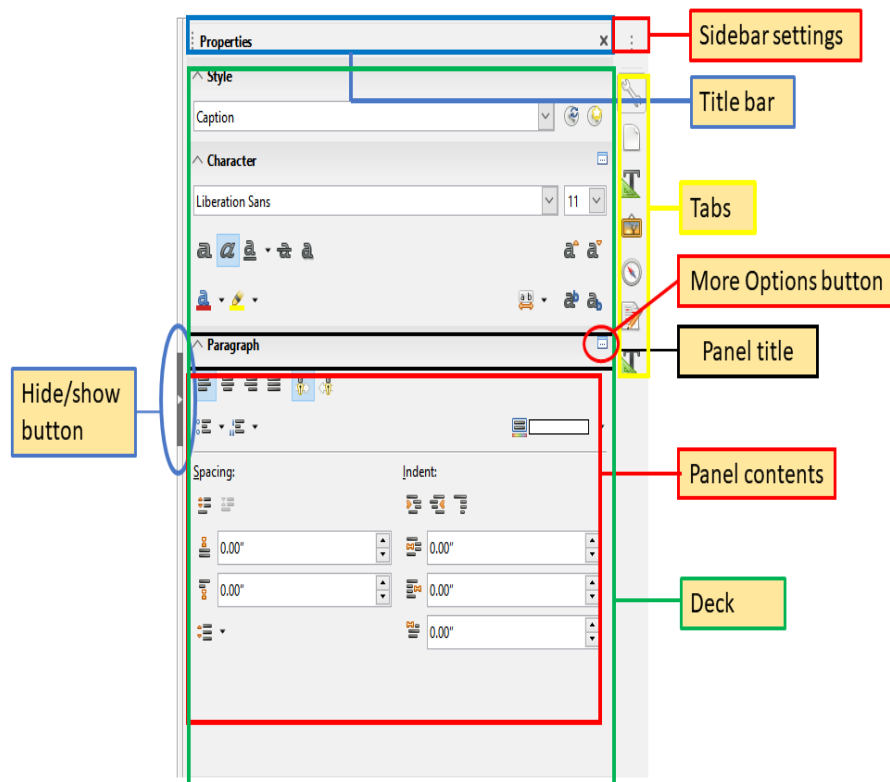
Properties
Sidebar settings
Style
Title bar
Caption
Character
Tabs
Liberation Sans
11
More Options button
Paragraph
Panel title
Hide/show button
Spacing:
Indent:
Panel contents
0.00"
0.00"
0.00"
0.00"
0.00"
Deck